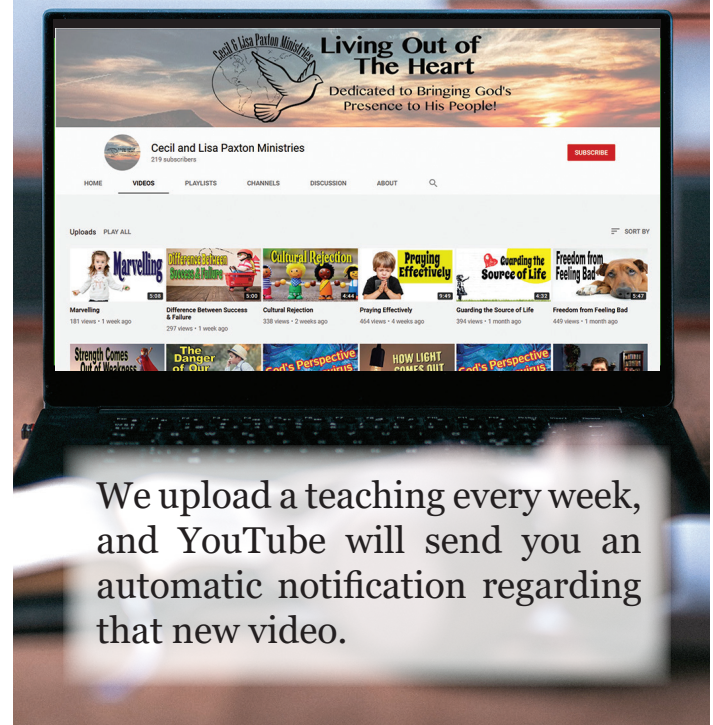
Cecil & Lisa Paxton Ministries

Living Out of The Heart

Dedicated to Bringing God's Presence to His People!

Cecil and Lisa Paxton Ministries

219 subscribers

SUBSCRIBE

HOME VIDEOS PLAYLISTS CHANNELS DISCUSSION ABOUT

Uploads PLAY ALL

SORT BY

Marvelling 5:08
Marvelling
181 views • 1 week ago

Difference Between Success & Failure 5:00
Difference Between Success & Failure
297 views • 1 week ago

Cultural Rejection 4:44
Cultural Rejection
338 views • 2 weeks ago

Praying Effectively 9:41
Praying Effectively
464 views • 4 weeks ago

Guarding the Source of Life 4:32
Guarding the Source of Life
394 views • 1 month ago

Freedom from Feeling Bad 5:47
Freedom from Feeling Bad
449 views • 1 month ago

Strength Comes Out of Weakness

The Danger of Our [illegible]

God's Perspective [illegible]

HOW LIGHT COMES OUT

God's Perspective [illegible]

We upload a teaching every week, and YouTube will send you an automatic notification regarding that new video.